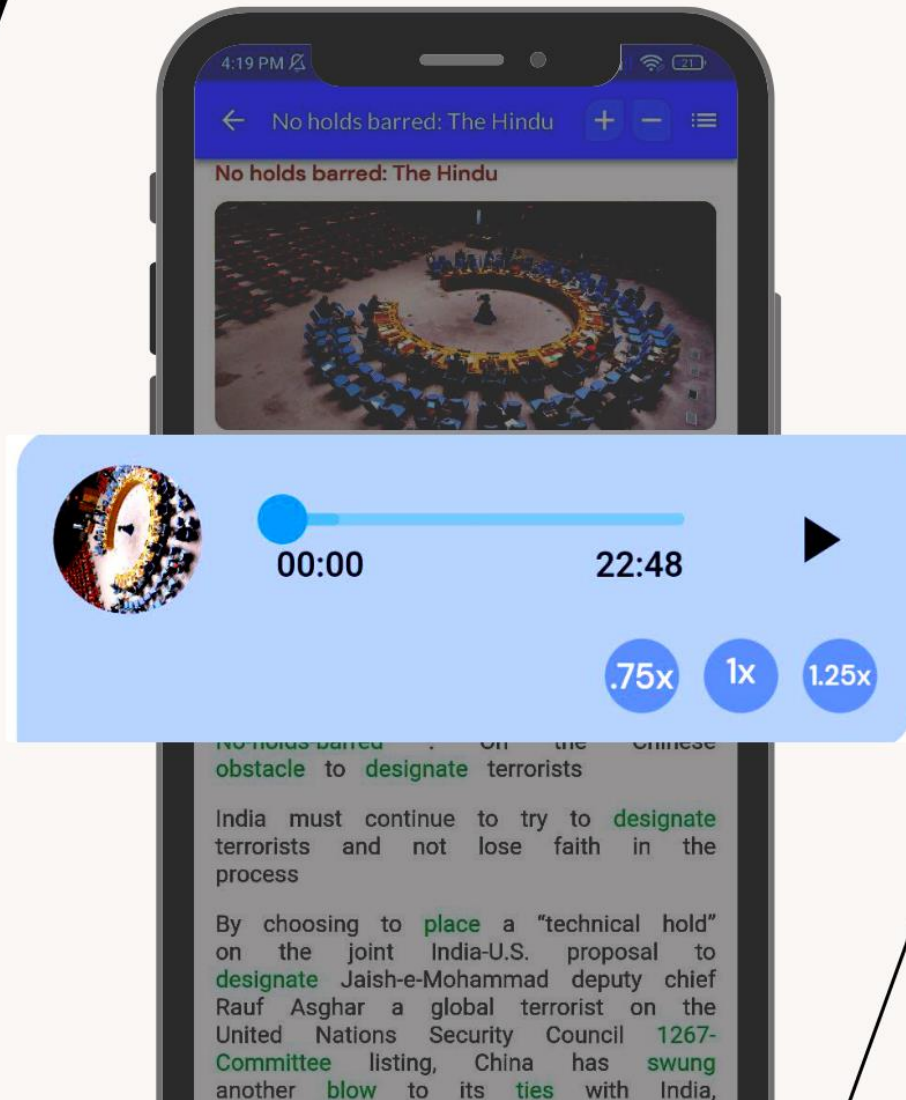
4:19 PM

21

← No holds barred: The Hindu + −

No holds barred: The Hindu

00:00

22:48

.75x

1x

1.25x

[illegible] : On the Chinese obstacle to designate terrorists

India must continue to try to designate terrorists and not lose faith in the process

By choosing to place a "technical hold" on the joint India-U.S. proposal to designate Jaish-e-Mohammad deputy chief Rauf Asghar a global terrorist on the United Nations Security Council 1267-Committee listing, China has swung another blow to its ties with India,